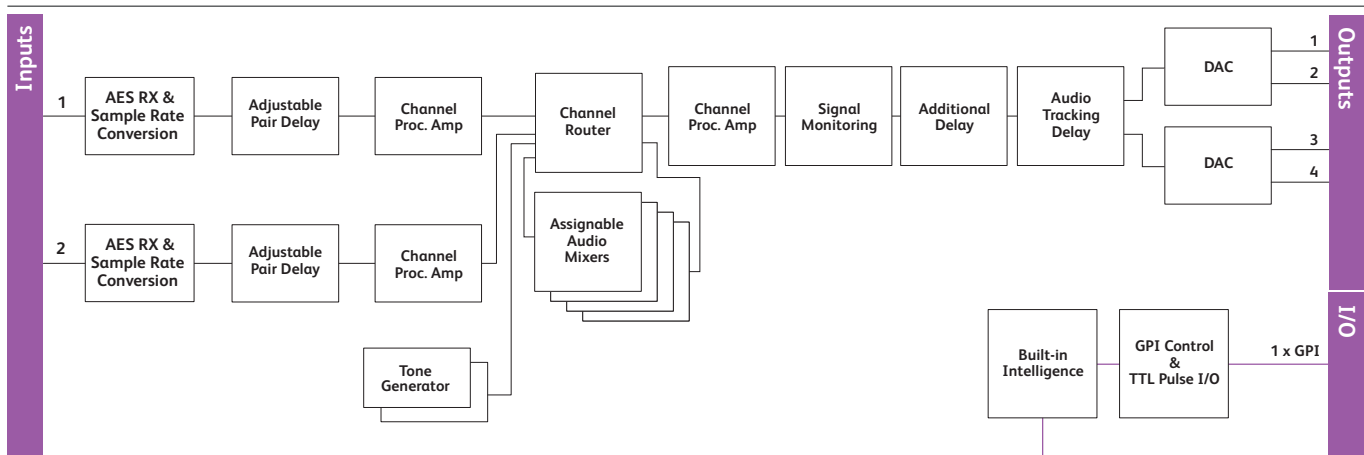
Inputs

1

AES RX & Sample Rate Conversion

Adjustable Pair Delay

Channel Proc. Amp

Channel Router

Channel Proc. Amp

Signal Monitoring

Additional Delay

Audio Tracking Delay

DAC

1

2

DAC

3

4

Outputs

Assignable Audio Mixers

2

AES RX & Sample Rate Conversion

Adjustable Pair Delay

Channel Proc. Amp

Tone Generator

Built-in Intelligence

GPI Control & TTL Pulse I/O

1 x GPI

I/O